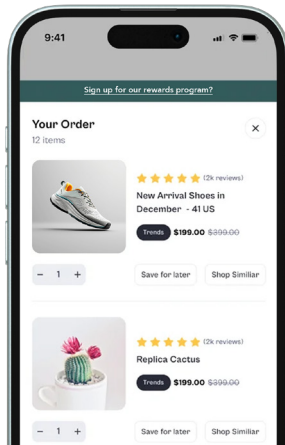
9:41

Sign up for our rewards program?

Your Order
12 items

×

(2k reviews)
New Arrival Shoes in December - 41 US
Trends $199.00 $399.00

− 1 +
Save for later
Shop Similiar

(2k reviews)
Replica Cactus
Trends $199.00 $399.00

− 1 +
Save for later
Shop Similiar